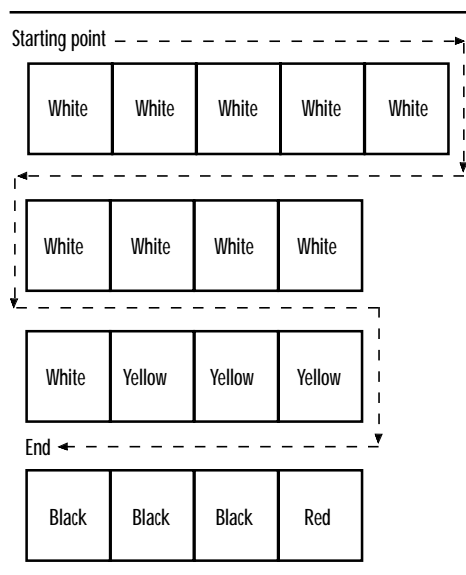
Starting point

| White | White | White | White | White |
|---|---|---|---|---|

| White | White | White | White |
|---|---|---|---|

| White | Yellow | Yellow | Yellow |
|---|---|---|---|

End

| Black | Black | Black | Red |
|---|---|---|---|